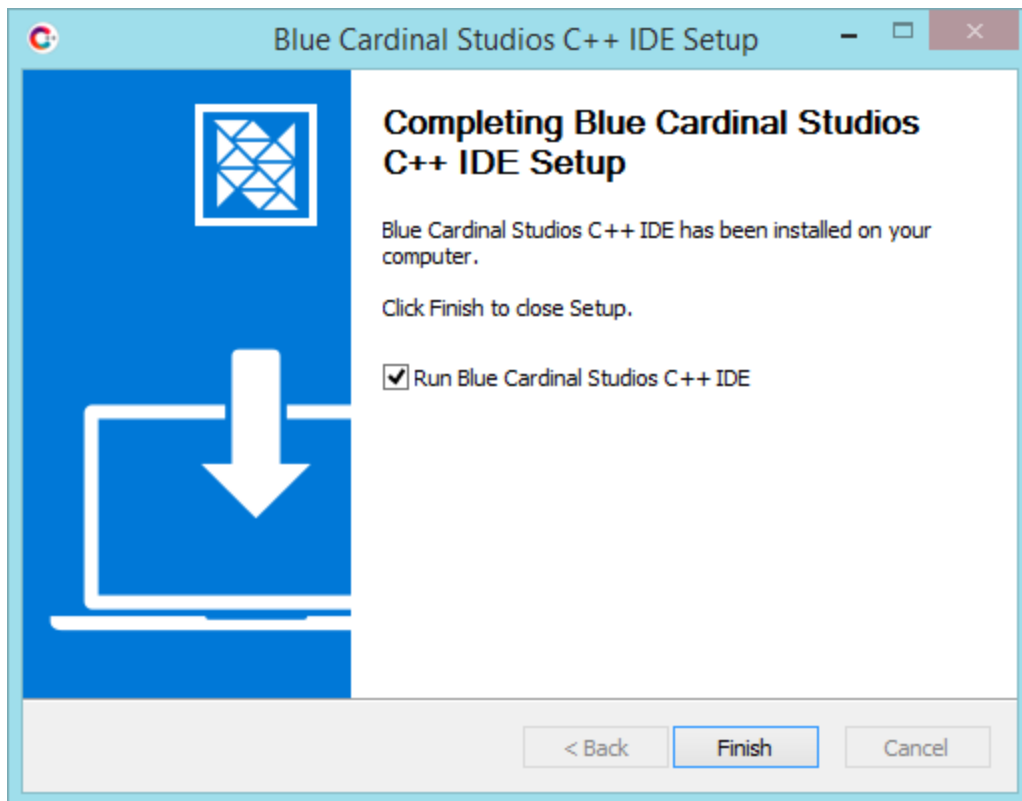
Blue Cardinal Studios C++ IDE Setup

Completing Blue Cardinal Studios C++ IDE Setup

Blue Cardinal Studios C++ IDE has been installed on your computer.

Click Finish to close Setup.

Run Blue Cardinal Studios C++ IDE

< Back
Finish
Cancel